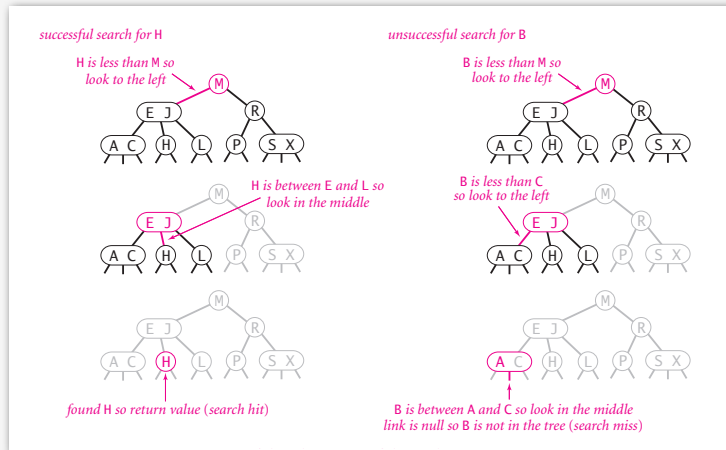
successful search for H

H is less than M so look to the left

M
E J
R
A C
H
L
P
S X

H is between E and L so look in the middle

M
E J
R
A C
H
L
P
S X

M
E J
R
A C
H
L
P
S X

found H so return value (search hit)

unsuccessful search for B

B is less than M so look to the left

M
E J
R
A C
H
L
P
S X

B is less than C so look to the left

M
E J
R
A C
H
L
P
S X

M
E J
R
A C
H
L
P
S X

B is between A and C so look in the middle link is null so B is not in the tree (search miss)